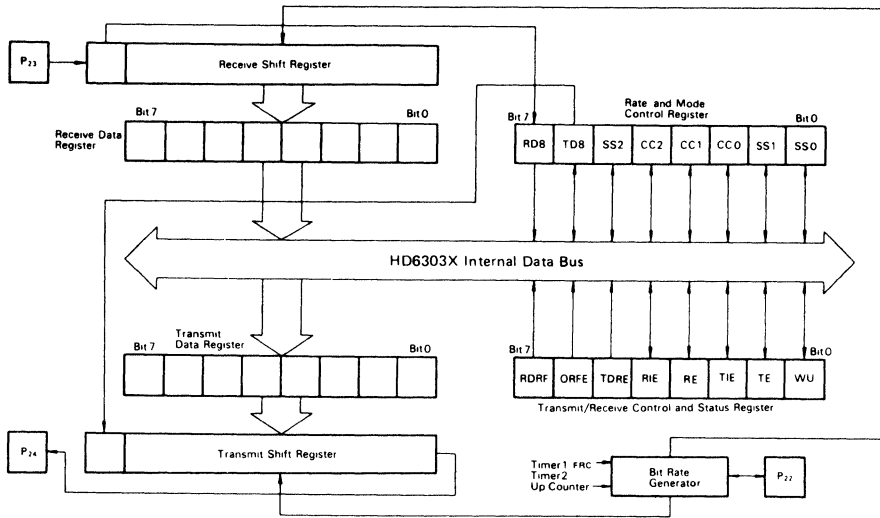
$P_{23}$

Receive Shift Register

Bit 7

Bit 0

Receive Data Register

Bit 7

Rate and Mode Control Register

Bit 0

| RD8 | TD8 | SS2 | CC2 | CC1 | CC0 | SS1 | SS0 |
|---|---|---|---|---|---|---|---|

HD6303X Internal Data Bus

Bit 7

Transmit Data Register

Bit 0

Bit 7

Bit 0

| RDRF | ORFE | TDRE | RIE | RE | TIE | TE | WU |
|---|---|---|---|---|---|---|---|

Transmit/Receive Control and Status Register

$P_{24}$

Transmit Shift Register

Timer1 FRC
Timer2
Up Counter

Bit Rate Generator

$P_{22}$